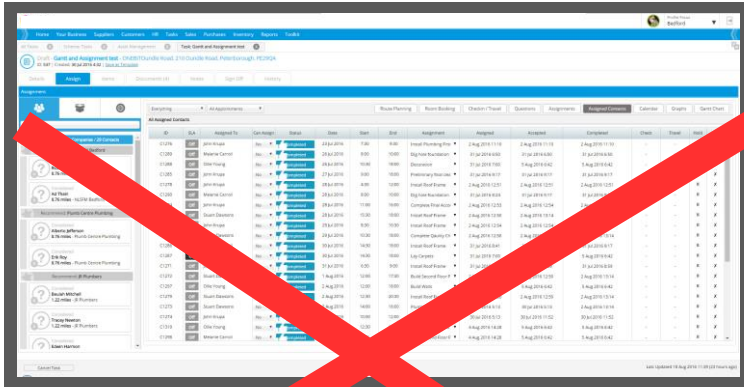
Home Your Business Suppliers Customers HR Tasks Sales Purchases Inventory Reports Toolkit

Profile Phase
Bedford

All Tasks | Internal Tasks | Audit Management | Task: Gantt and Assignment test

Draft - Gantt and Assignment test - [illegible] Road, Peterborough, PE2 9QX

Details | Assign | Items | Documents (4) | Notes | Sign Off | Activity

Assignment

Everything | All Appointments

Route Planning | Room Booking | Checkin / Travel | Questions | Assignments | Assigned Contacts | Calendar | Graphs | Gantt Chart

All Assigned Contacts

| ID | SLA | Assigned To | Can Assign | Status | Date | Start | End | Assignment | Assigned | Accepted | Completed | Check | Travel | Paid |
|---|---|---|---|---|---|---|---|---|---|---|---|---|---|---|
| C1276 | Off | John Knupa | No | Completed | 24 Jul 2016 | 11:00 | 12:00 | Install Plumbing First | 2 Aug 2016 11:15 | 2 Aug 2016 11:15 | 2 Aug 2016 11:15 | | | |
| C1286 | Off | Melanie Cannon | No | Completed | 26 Jul 2016 | 9:00 | 10:00 | Big Hole Foundation | 31 Jul 2016 6:42 | 31 Jul 2016 6:42 | 31 Jul 2016 6:42 | | | |
| C1288 | Off | Ollie Young | No | Completed | 24 Jul 2016 | 10:00 | 10:00 | Excavation | 31 Jul 2016 9:17 | 31 Jul 2016 9:17 | 31 Jul 2016 9:17 | | | |
| C1285 | Off | John Knupa | No | Completed | 27 Jul 2016 | 9:00 | 10:00 | Preliminary Next Job | 31 Jul 2016 9:17 | 31 Jul 2016 9:17 | 31 Jul 2016 9:17 | | | |
| C1278 | Off | John Knupa | No | Completed | 28 Jul 2016 | 8:00 | 12:00 | Install Roof Frame | 2 Aug 2016 12:51 | 2 Aug 2016 12:51 | 2 Aug 2016 12:51 | | | |
| C1280 | Off | Melanie Cannon | No | Completed | 28 Jul 2016 | 9:00 | 10:00 | Big Hole Foundation | 31 Jul 2016 6:42 | 31 Jul 2016 6:42 | 31 Jul 2016 6:42 | | | |
| C1282 | Off | John Knupa | No | Completed | 28 Jul 2016 | 11:00 | 16:00 | Complete Final Acco | 2 Aug 2016 12:54 | 2 Aug 2016 12:54 | 2 Aug 2016 12:54 | | | |
| C1281 | Off | Stuart Dawsons | No | Completed | 28 Jul 2016 | 13:00 | 13:00 | Install Roof Frame | 2 Aug 2016 12:56 | 2 Aug 2016 13:14 | 2 Aug 2016 13:14 | | | |
| C1277 | Off | John Knupa | No | Completed | 28 Jul 2016 | 9:00 | 15:00 | Install Roof Frame | 2 Aug 2016 12:56 | 2 Aug 2016 12:56 | 2 Aug 2016 12:56 | | | |
| C1283 | Off | Stuart Dawsons | No | Completed | 29 Jul 2016 | 12:00 | 13:00 | Complete Quality Ch | 2 Aug 2016 12:56 | 2 Aug 2016 12:56 | 2 Aug 2016 12:56 | | | |
| C1284 | Off | Stuart Dawsons | No | Completed | 30 Jul 2016 | 14:00 | 16:00 | Install Roof Frame | 31 Jul 2016 8:41 | 31 Jul 2016 8:41 | 31 Jul 2016 8:41 | | | |
| C1287 | Off | Stuart Dawsons | No | Completed | 30 Jul 2016 | 10:00 | 16:00 | Lay Carpets | 2 Aug 2016 15:00 | 2 Aug 2016 15:00 | 2 Aug 2016 15:00 | | | |
| C1271 | Off | John Knupa | No | Completed | 31 Jul 2016 | 9:30 | 9:30 | Install Roof Frame | 31 Jul 2016 8:59 | 31 Jul 2016 8:59 | 31 Jul 2016 8:59 | | | |
| C1272 | Off | Stuart Dawsons | No | Completed | 1 Aug 2016 | 11:00 | 12:00 | Build Second Floor F | 2 Aug 2016 15:14 | 2 Aug 2016 15:14 | 2 Aug 2016 15:14 | | | |
| C1273 | Off | Ollie Young | No | Completed | 2 Aug 2016 | 12:00 | 13:00 | Build Walls | 2 Aug 2016 15:14 | 2 Aug 2016 15:14 | 2 Aug 2016 15:14 | | | |
| C1279 | Off | Stuart Dawsons | No | Completed | 2 Aug 2016 | 13:00 | 20:00 | Install Roof Frame | 2 Aug 2016 12:59 | 2 Aug 2016 12:59 | 2 Aug 2016 12:59 | | | |
| C1274 | Off | Ollie Young | No | Completed | 2 Aug 2016 | 14:00 | 15:00 | Install Roof Frame | 2 Aug 2016 9:10 | 2 Aug 2016 9:10 | 2 Aug 2016 9:10 | | | |
| C1275 | Off | John Knupa | No | Completed | 3 Aug 2016 | 12:00 | 13:00 | Install Plumbing Fin | 30 Jul 2016 11:52 | 30 Jul 2016 11:52 | 30 Jul 2016 11:52 | | | |
| C1374 | Off | Ollie Young | No | Completed | 4 Aug 2016 | 9:00 | 10:00 | Install Roof Frame | 2 Aug 2016 16:28 | 2 Aug 2016 16:28 | 2 Aug 2016 16:28 | | | |
| C1318 | Off | Ollie Young | No | Completed | 4 Aug 2016 | 12:00 | 16:00 | Install Roof Frame | 2 Aug 2016 16:42 | 2 Aug 2016 16:42 | 2 Aug 2016 16:42 | | | |
| C1316 | Off | Melanie Cannon | No | Completed | 4 Aug 2016 | 14:00 | 13:00 | Install Roof Frame | 2 Aug 2016 16:42 | 2 Aug 2016 16:42 | 2 Aug 2016 16:42 | | | |

Companies - 20 Contacts
Bedford
Ad Flow
8.76 miles - NLDW Bedford
Recommended - Plumb Centre Plumbing
Alexno Jefferson
8.76 miles - Plumb Centre Plumbing
Erik Roy
8.76 miles - Plumb Centre Plumbing
Recommended - JB Plumbers
Beckah Mitchell
1.22 miles - JB Plumbers
Tracey Newton
1.22 miles - JB Plumbers
Edgar Harrison

Cancel Task

Last Updated 19 Aug 2016 11:00 (20 hours ago)